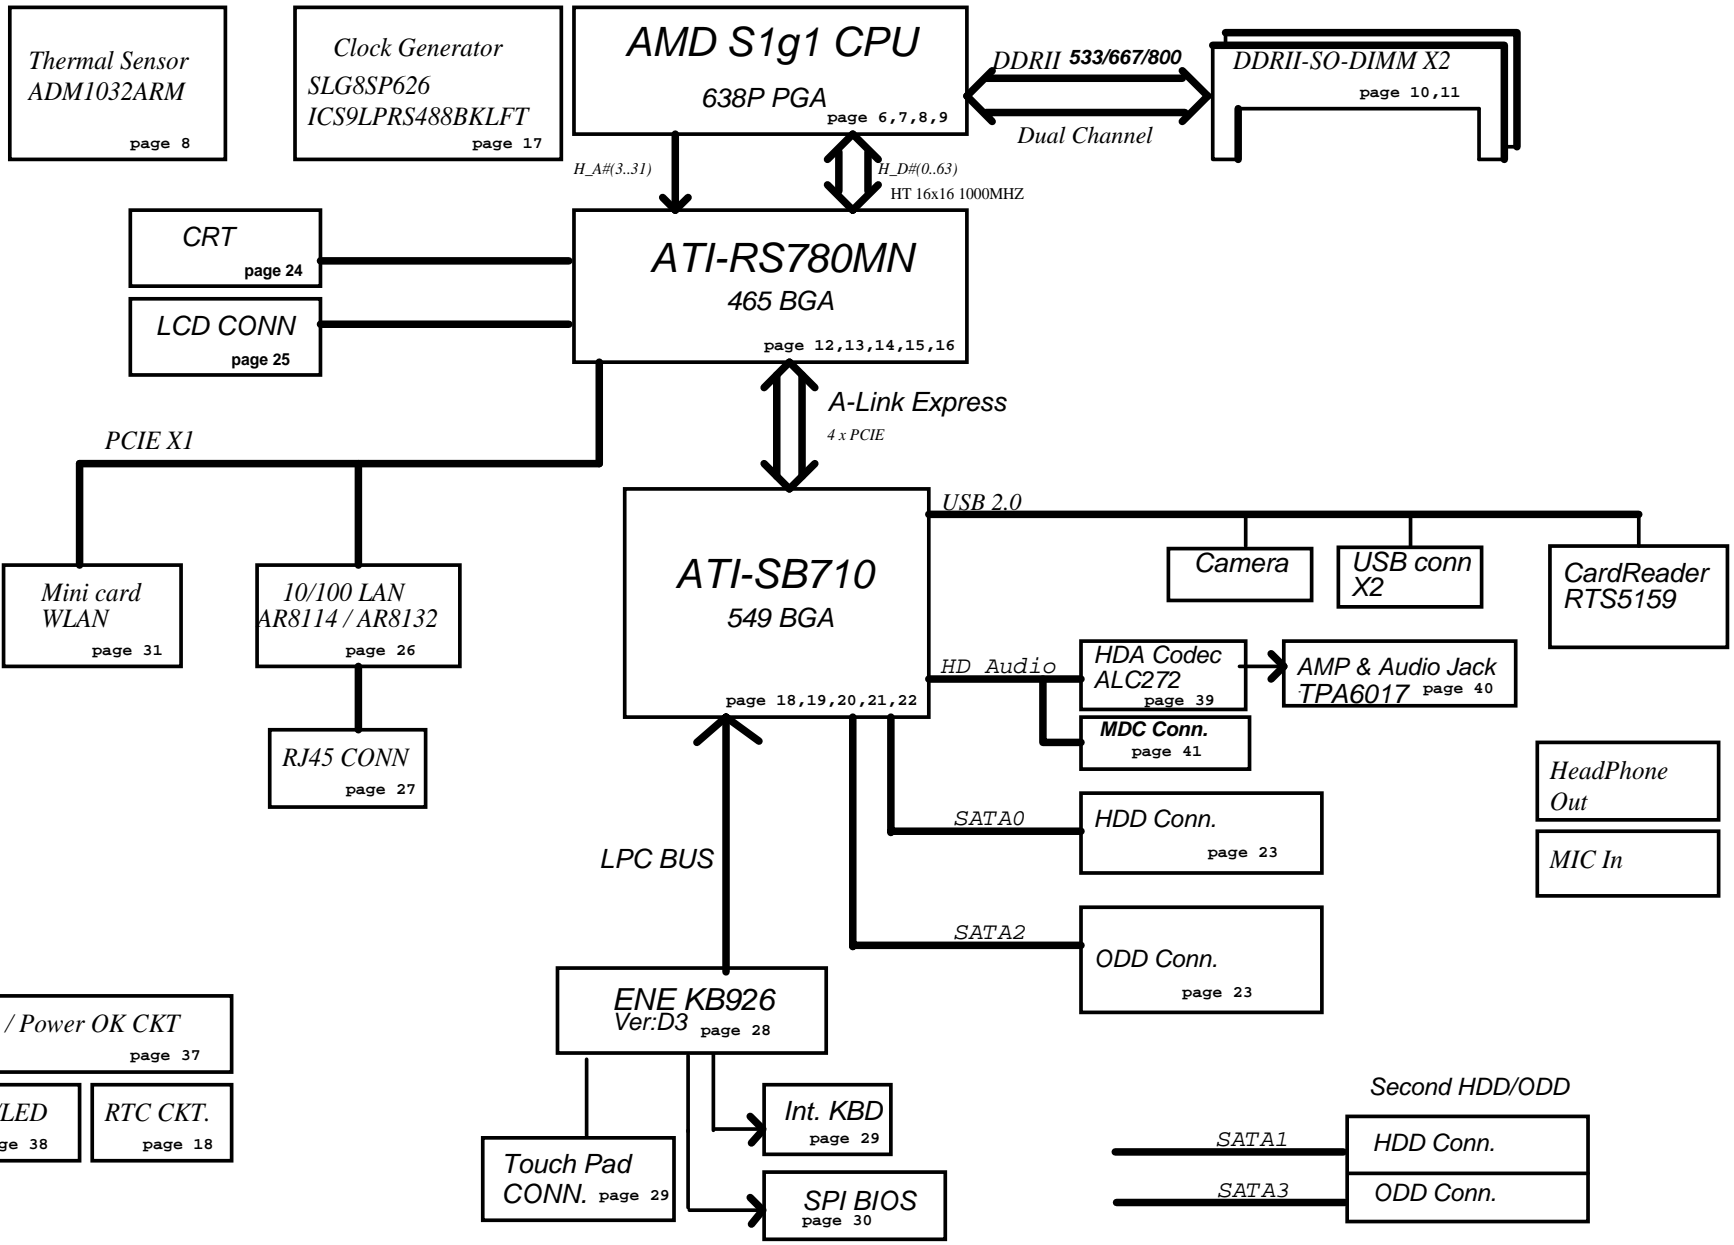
Thermal Sensor
ADM1032ARM
page 8

Clock Generator
SLG8SP626
ICS9LPRS488BKLFT
page 17

AMD S1g1 CPU
638P PGA
page 6,7,8,9

DDRII 533/667/800

DDRII-SO-DIMM X2
page 10,11

Dual Channel

H_A#(3..31)

H_D#(0..63)
HT 16x16 1000MHZ

CRT
page 24

LCD CONN
page 25

ATI-RS780MN
465 BGA
page 12,13,14,15,16

A-Link Express
4 x PCIE

PCIE X1

ATI-SB710
549 BGA
page 18,19,20,21,22

USB 2.0

Camera

USB conn
X2

CardReader
RTS5159

Mini card
WLAN
page 31

10/100 LAN
AR8114 / AR8132
page 26

RJ45 CONN
page 27

HD Audio

HDA Codec
ALC272
page 39

AMP & Audio Jack
TPA6017 page 40

MDC Conn.
page 41

HeadPhone
Out

MIC In

SATA0

HDD Conn.
page 23

LPC BUS

SATA2

ODD Conn.
page 23

ENE KB926
Ver:D3 page 28

/ Power OK CKT
page 37

LED
ge 38

RTC CKT.
page 18

Int. KBD
page 29

Touch Pad
CONN. page 29

SPI BIOS
page 30

Second HDD/ODD

SATA1

HDD Conn.

SATA3

ODD Conn.